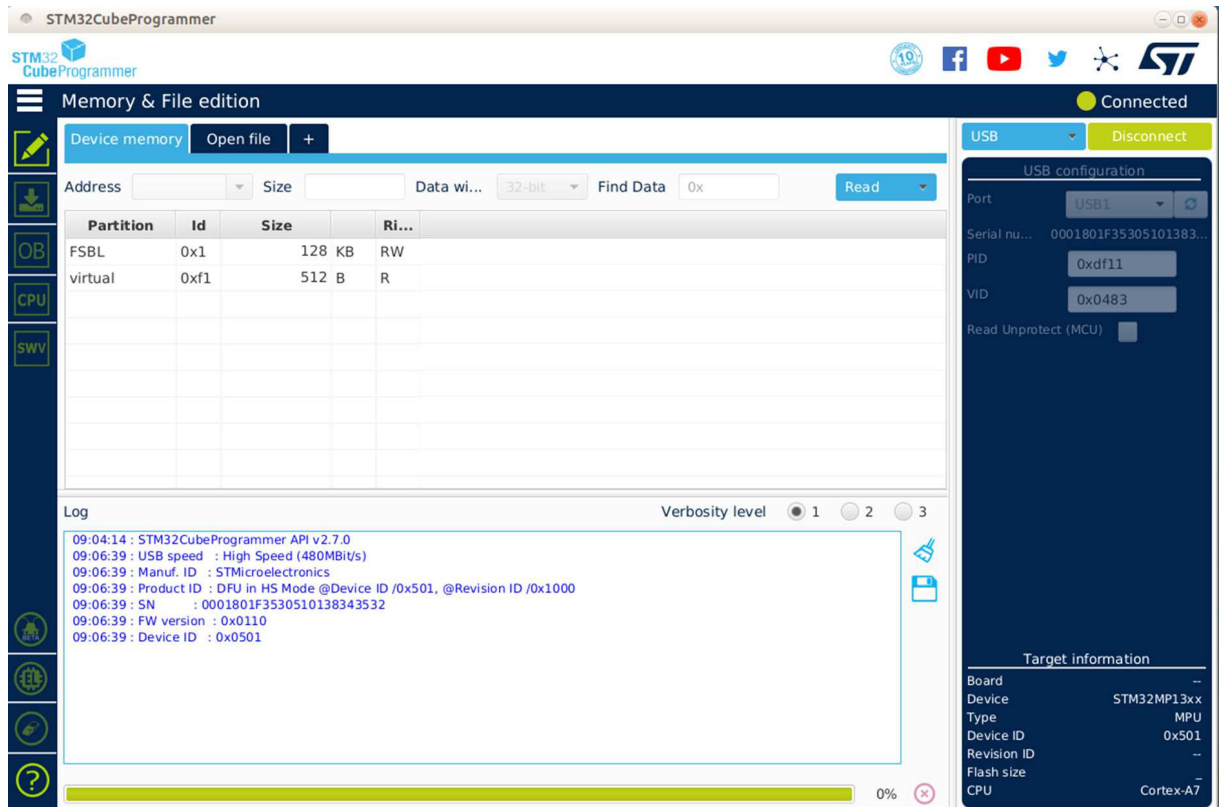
STM32CubeProgrammer

STM32 CubeProgrammer

19

Memory & File edition

Connected

Device memory | Open file | +

Address | Size | Data wi... | 32-bit | Find Data | 0x | Read

| Partition | Id | Size | | Ri... |
|---|---|---|---|---|
| FSBL | 0x1 | 128 | KB | RW |
| virtual | 0xf1 | 512 | B | R |

Log

Verbosity level 1 2 3

09:04:14 : STM32CubeProgrammer API v2.7.0
09:06:39 : USB speed : High Speed (480MBit/s)
09:06:39 : Manuf. ID : STMicroelectronics
09:06:39 : Product ID : DFU in HS Mode @Device ID /0x501, @Revision ID /0x1000
09:06:39 : SN : 0001801F3530510138343532
09:06:39 : FW version : 0x0110
09:06:39 : Device ID : 0x0501

0%

OB
CPU
SWV
BETA
EL

USB

Disconnect

USB configuration

Port USB1

Serial nu... 0001801F35305101383...

PID 0xdf11

VID 0x0483

Read Unprotect (MCU)

Target information

Board --
Device STM32MP13xx
Type MPU
Device ID 0x501
Revision ID --
Flash size _
CPU Cortex-A7